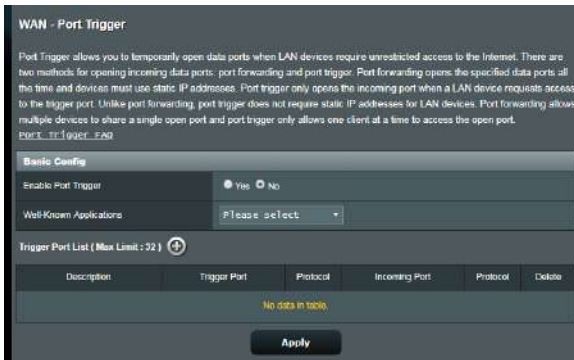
WAN - Port Trigger

Port Trigger allows you to temporarily open data ports when LAN devices require unrestricted access to the Internet. There are two methods for opening incoming data ports: port forwarding and port trigger. Port forwarding opens the specified data ports all the time and devices must use static IP addresses. Port trigger only opens the incoming port when a LAN device requests access to the trigger port. Unlike port forwarding, port trigger does not require static IP addresses for LAN devices. Port forwarding allows multiple devices to share a single open port and port trigger only allows one client at a time to access the open port.
Port Trigger FAQ

Basic Config

| Enable Port Trigger | Yes No |
|---|---|
| Well-Known Applications | Please select |

Trigger Port List ( Max Limit : 32 )

| Description | Trigger Port | Protocol | Incoming Port | Protocol | Delete |
|---|---|---|---|---|---|
| No data in table. | | | | | |

Apply